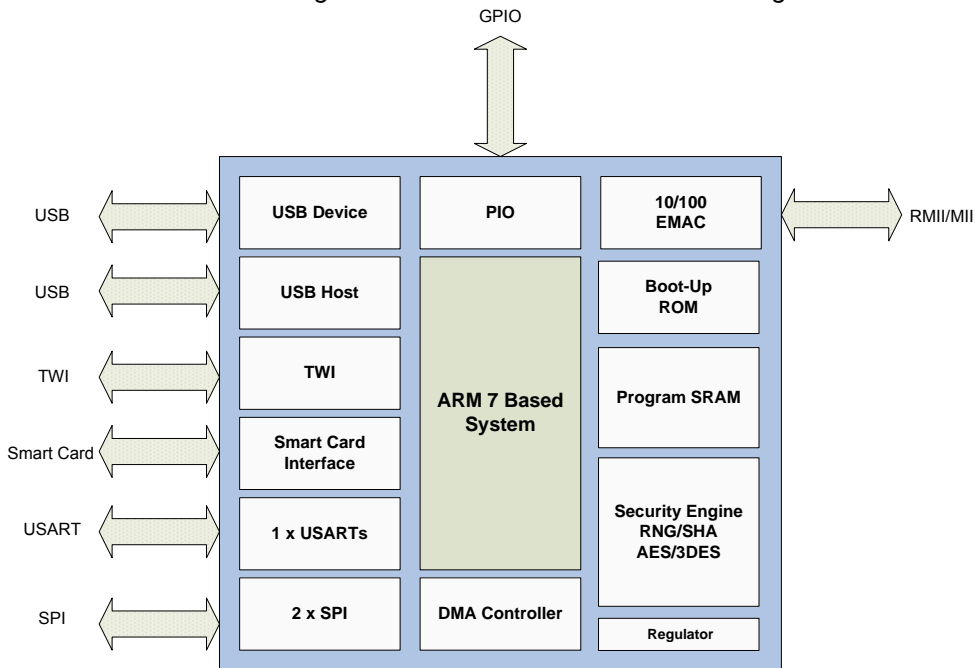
GPIO

USB

USB Device

PIO

10/100 EMAC

RMII/MII

USB

USB Host

Boot-Up ROM

TWI

TWI

ARM 7 Based System

Program SRAM

Smart Card

Smart Card Interface

USART

1 x USARTs

Security Engine RNG/SHA AES/3DES

SPI

2 x SPI

DMA Controller

Regulator